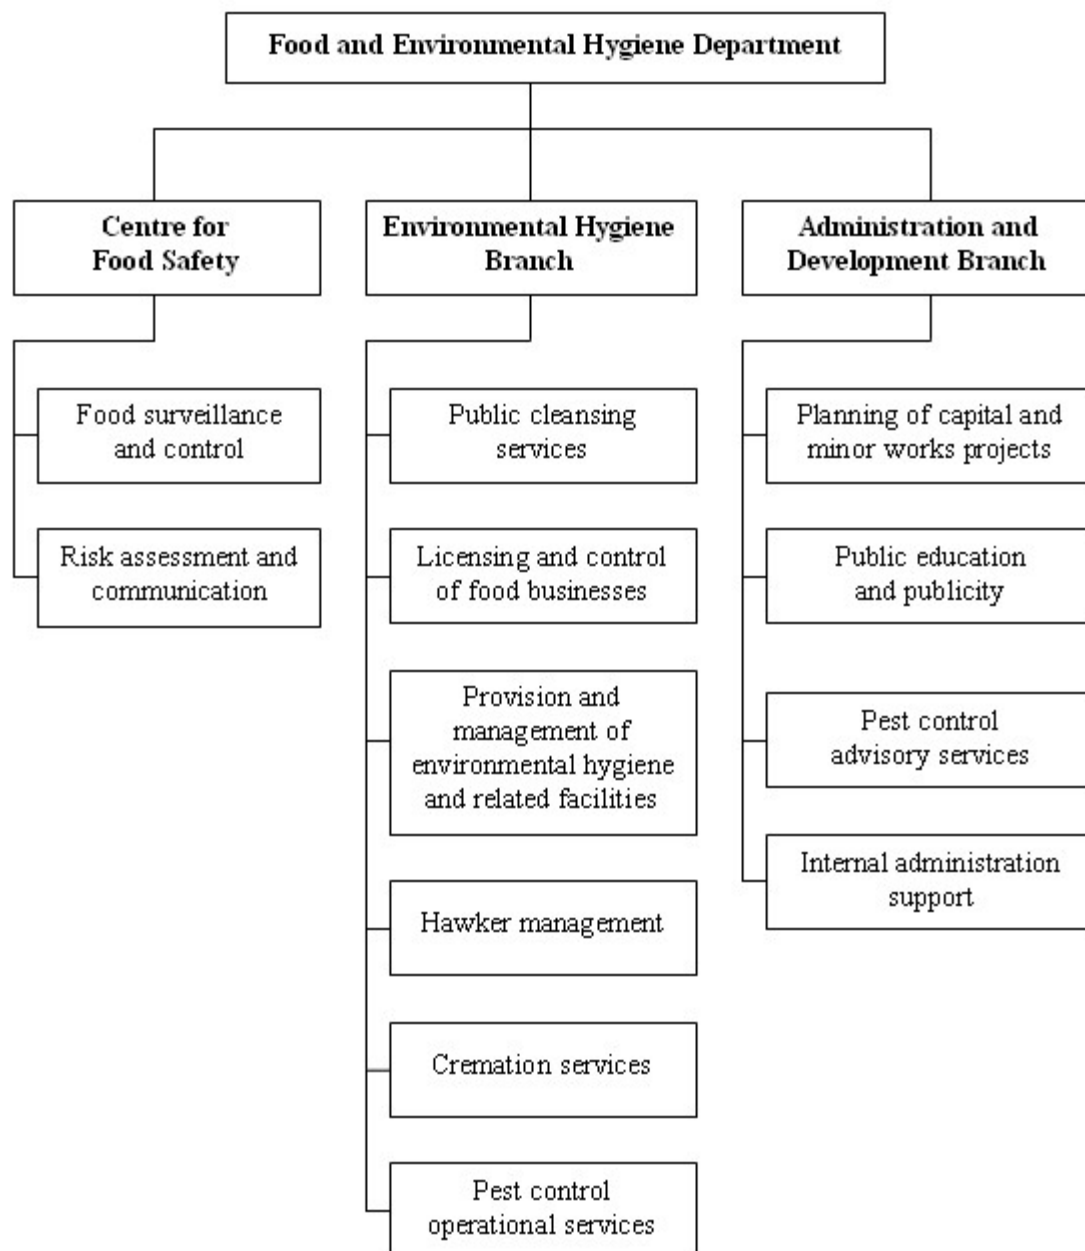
Food and Environmental Hygiene Department

Centre for Food Safety

Food surveillance and control

Risk assessment and communication

Environmental Hygiene Branch

Public cleansing services

Licensing and control of food businesses

Provision and management of environmental hygiene and related facilities

Hawker management

Cremation services

Pest control operational services

Administration and Development Branch

Planning of capital and minor works projects

Public education and publicity

Pest control advisory services

Internal administration support